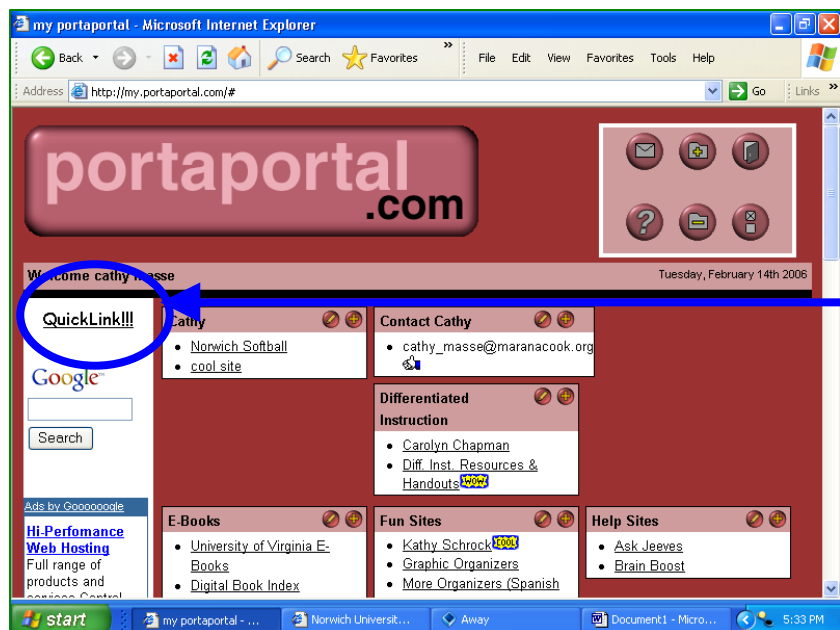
my portaportal - Microsoft Internet Explorer

Back · Search · Favorites · File · Edit · View · Favorites · Tools · Help

Address http://my.portaportal.com/# · Go · Links

portaportal .com

Welcome cathy masse · Tuesday, February 14th 2006

QuickLink!!!

Google™

Search

Ads by Goooooogle

Hi-Perfomance Web Hosting
Full range of products and services Control

Cathy
- Norwich Softball
- cool site

Contact Cathy
- cathy_masse@maranacook.org

Differentiated Instruction
- Carolyn Chapman
- Diff. Inst. Resources & Handouts WOW

E-Books
- University of Virginia E-Books
- Digital Book Index

Fun Sites
- Kathy Schrock COOL
- Graphic Organizers
- More Organizers (Spanish

Help Sites
- Ask Jeeves
- Brain Boost

start · my portaportal - ... · Norwich Universit... · Away · Document1 - Micro... · 5:33 PM